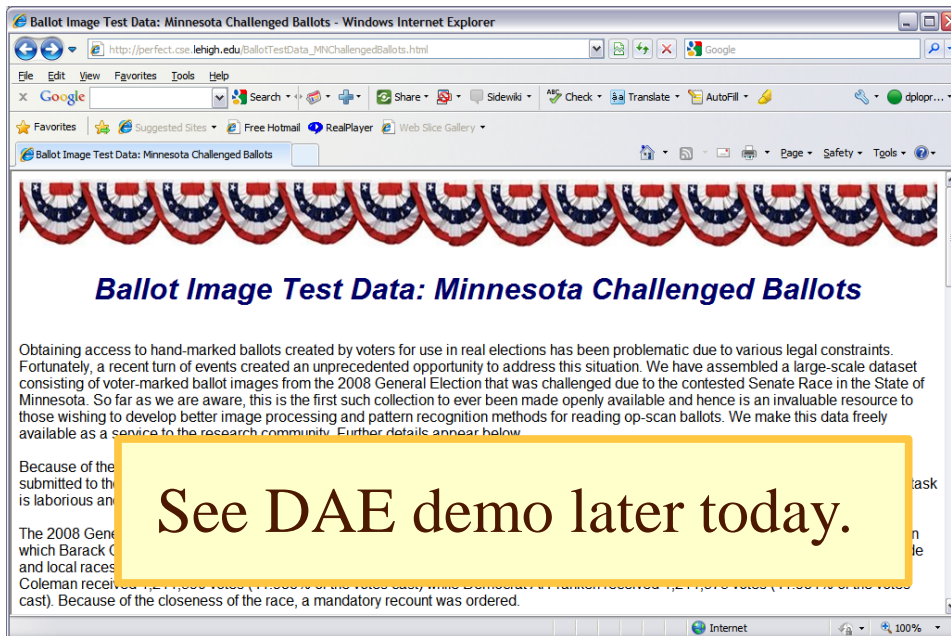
Ballot Image Test Data: Minnesota Challenged Ballots - Windows Internet Explorer

http://perfect.cse.lehigh.edu/BallotTestData_MNChallengedBallots.html

Google

File Edit View Favorites Tools Help

Google Search Share Sidewiki Check Translate AutoFill dplopr...

Favorites Suggested Sites Free Hotmail RealPlayer Web Slice Gallery

Ballot Image Test Data: Minnesota Challenged Ballots

Page Safety Tools

Ballot Image Test Data: Minnesota Challenged Ballots

Obtaining access to hand-marked ballots created by voters for use in real elections has been problematic due to various legal constraints. Fortunately, a recent turn of events created an unprecedented opportunity to address this situation. We have assembled a large-scale dataset consisting of voter-marked ballot images from the 2008 General Election that was challenged due to the contested Senate Race in the State of Minnesota. So far as we are aware, this is the first such collection to ever been made openly available and hence is an invaluable resource to those wishing to develop better image processing and pattern recognition methods for reading op-scan ballots. We make this data freely available as a service to the research community. Further details appear below.

Because of the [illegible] submitted to the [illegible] task is laborious an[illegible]

The 2008 Gene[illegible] which Barack O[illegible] and local races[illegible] Coleman rece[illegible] cast). Because of the closeness of the race, a mandatory recount was ordered.

See DAE demo later today.

Internet 100%